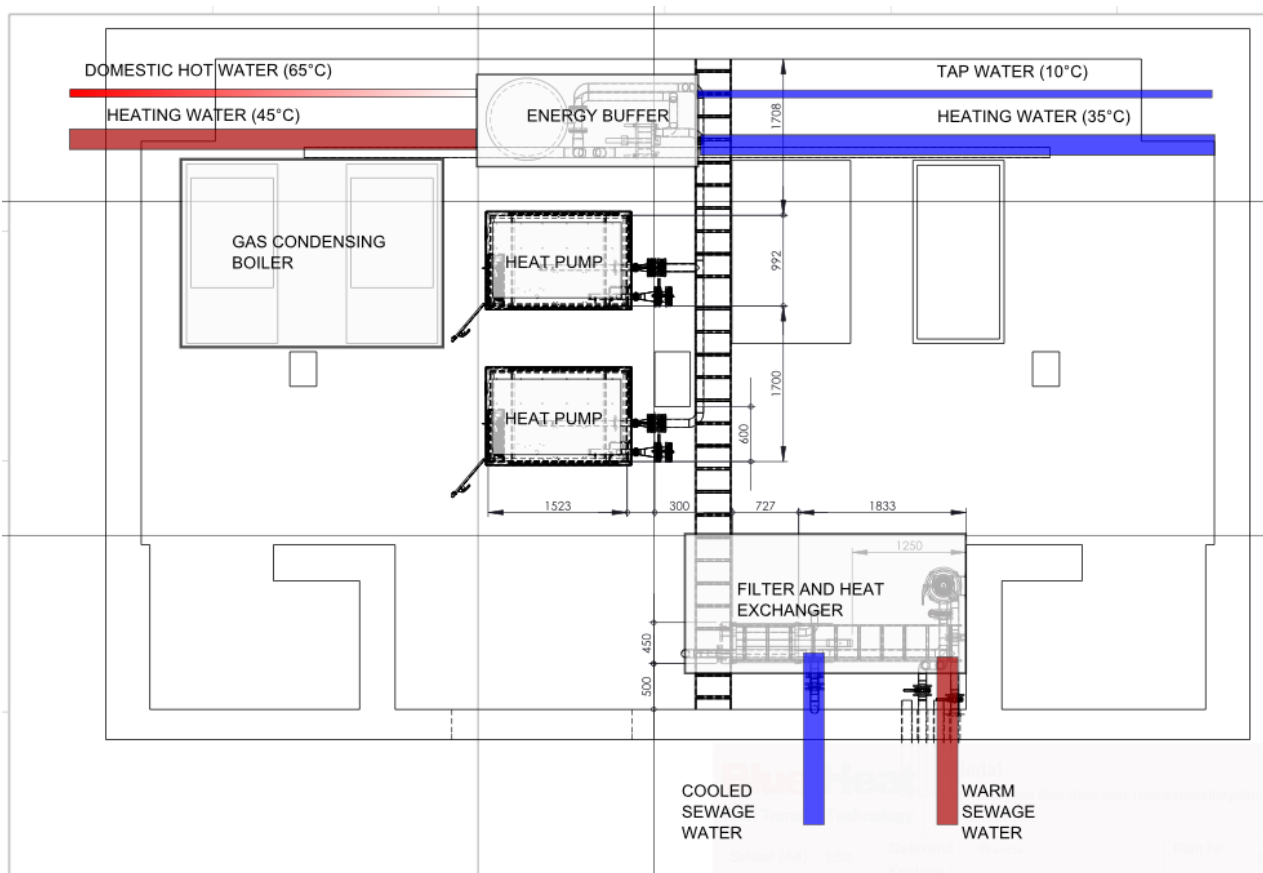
DOMESTIC HOT WATER (65°C)

TAP WATER (10°C)

HEATING WATER (45°C)

ENERGY BUFFER

HEATING WATER (35°C)

1708

GAS CONDENSING BOILER

HEAT PUMP

992

1700

HEAT PUMP

600

1523

300

727

1833

1250

FILTER AND HEAT EXCHANGER

450

500

COOLED SEWAGE WATER

WARM SEWAGE WATER

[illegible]